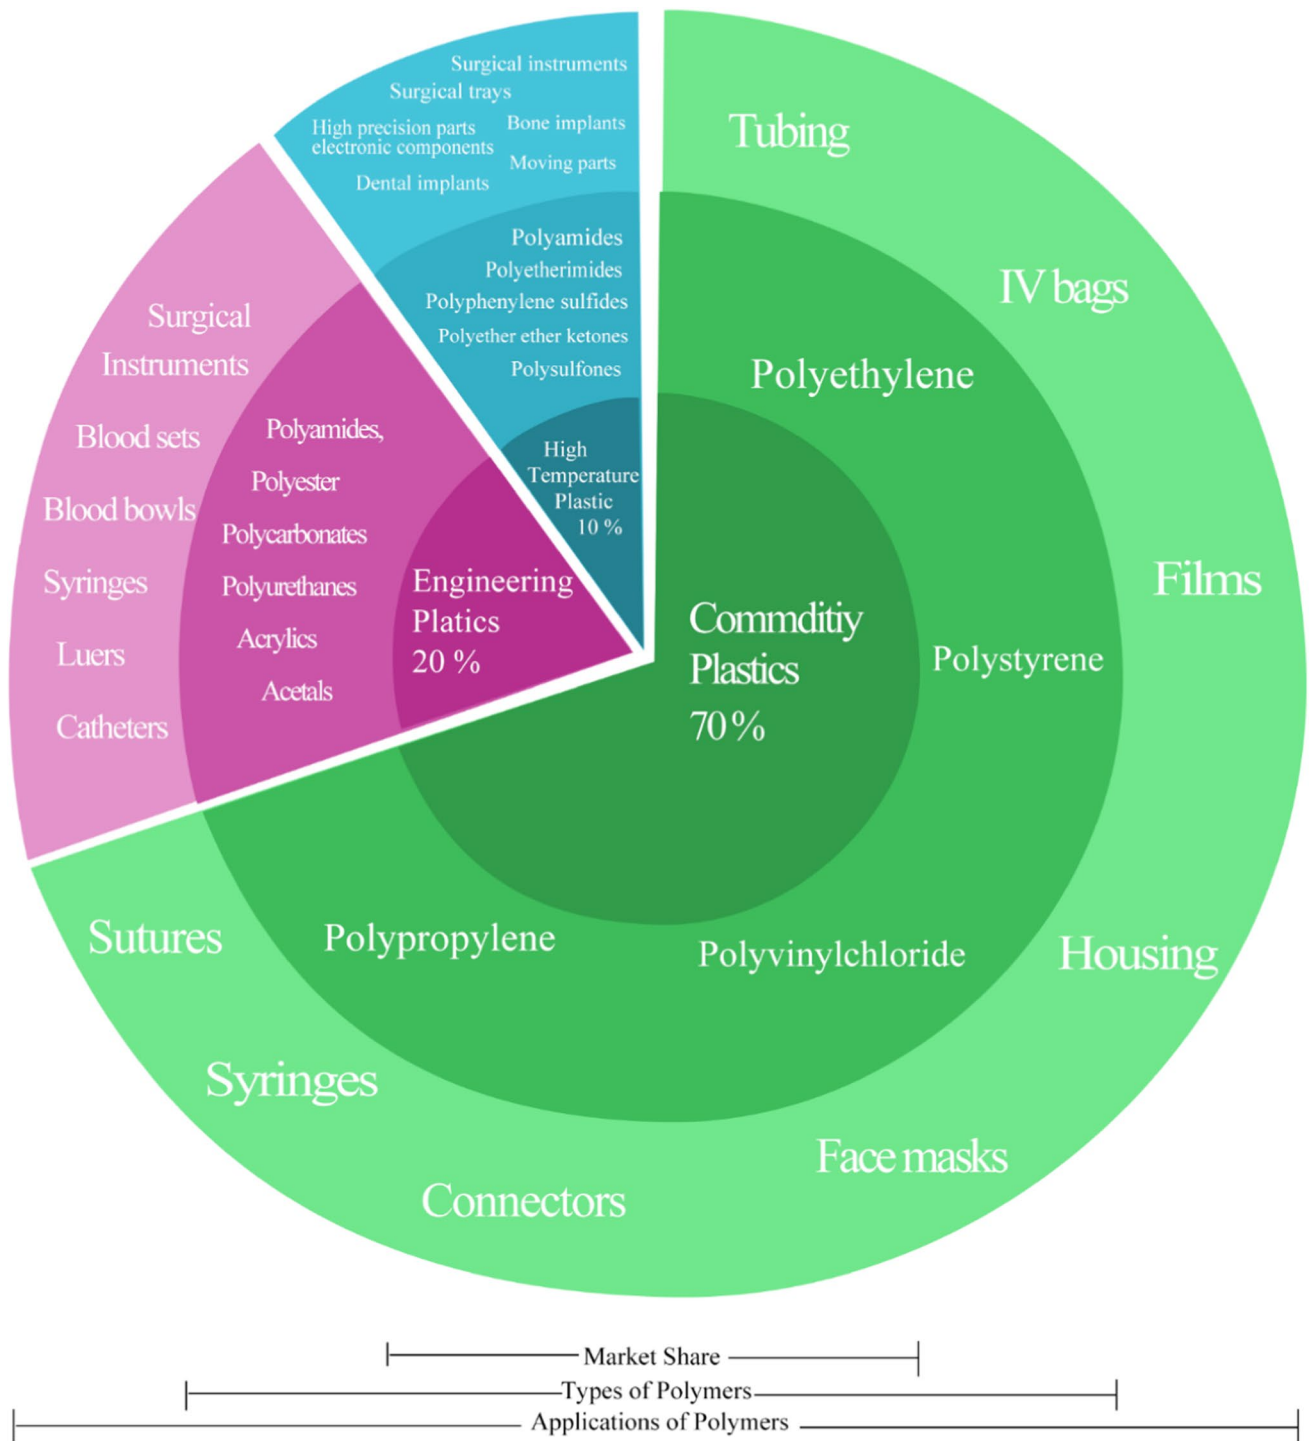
Surgical instruments
Surgical trays
High precision parts electronic components
Bone implants
Moving parts
Dental implants

Polyamides
Polyetherimides
Polyphenylene sulfides
Polyether ether ketones
Polysulfones

High Temperature Plastic 10 %

Tubing
IV bags
Films
Housing
Face masks
Connectors
Syringes
Sutures

Polyethylene
Polystyrene
Polyvinylchloride
Polypropylene

Commditiy Plastics 70 %

Surgical Instruments
Blood sets
Blood bowls
Syringes
Luers
Catheters

Polyamides,
Polyester
Polycarbonates
Polyurethanes
Acrylics
Acetals

Engineering Platics 20 %

Market Share
Types of Polymers
Applications of Polymers